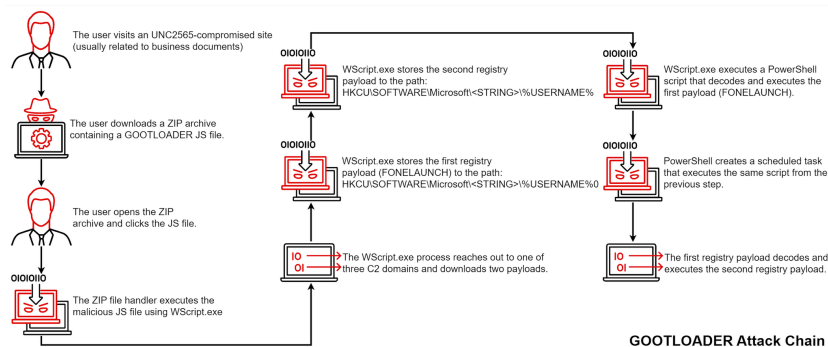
The user visits an UNC2565-compromised site (usually related to business documents)

The user downloads a ZIP archive containing a GOOTLOADER JS file.

The user opens the ZIP archive and clicks the JS file.

OIOIOIIO

The ZIP file handler executes the malicious JS file using WScript.exe

IO
OI

The WScript.exe process reaches out to one of three C2 domains and downloads two payloads.

OIOIOIIO

WScript.exe stores the first registry payload (FONELAUNCH) to the path: HKCU\SOFTWARE\Microsoft\<STRING>\%USERNAME%0

OIOIOIIO

WScript.exe stores the second registry payload to the path: HKCU\SOFTWARE\Microsoft\<STRING>\%USERNAME%

OIOIOIIO

WScript.exe executes a PowerShell script that decodes and executes the first payload (FONELAUNCH).

OIOIOIIO

PowerShell creates a scheduled task that executes the same script from the previous step.

IO
OI

The first registry payload decodes and executes the second registry payload.

GOOTLOADER Attack Chain